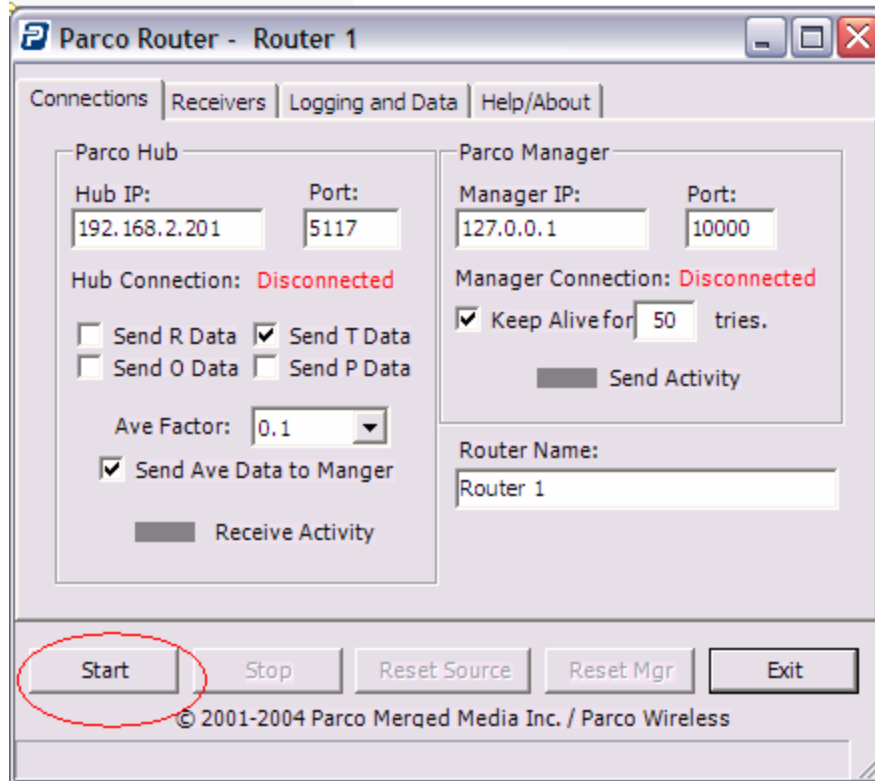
Parco Router - Router 1

Connections | Receivers | Logging and Data | Help/About

Parco Hub

Hub IP: 192.168.2.201

Port: 5117

Hub Connection: Disconnected

Send R Data
Send T Data
Send O Data
Send P Data

Ave Factor: 0.1

Send Ave Data to Manger

Receive Activity

Parco Manager

Manager IP: 127.0.0.1

Port: 10000

Manager Connection: Disconnected

Keep Alive for 50 tries.

Send Activity

Router Name: Router 1

Start | Stop | Reset Source | Reset Mgr | Exit

© 2001-2004 Parco Merged Media Inc. / Parco Wireless